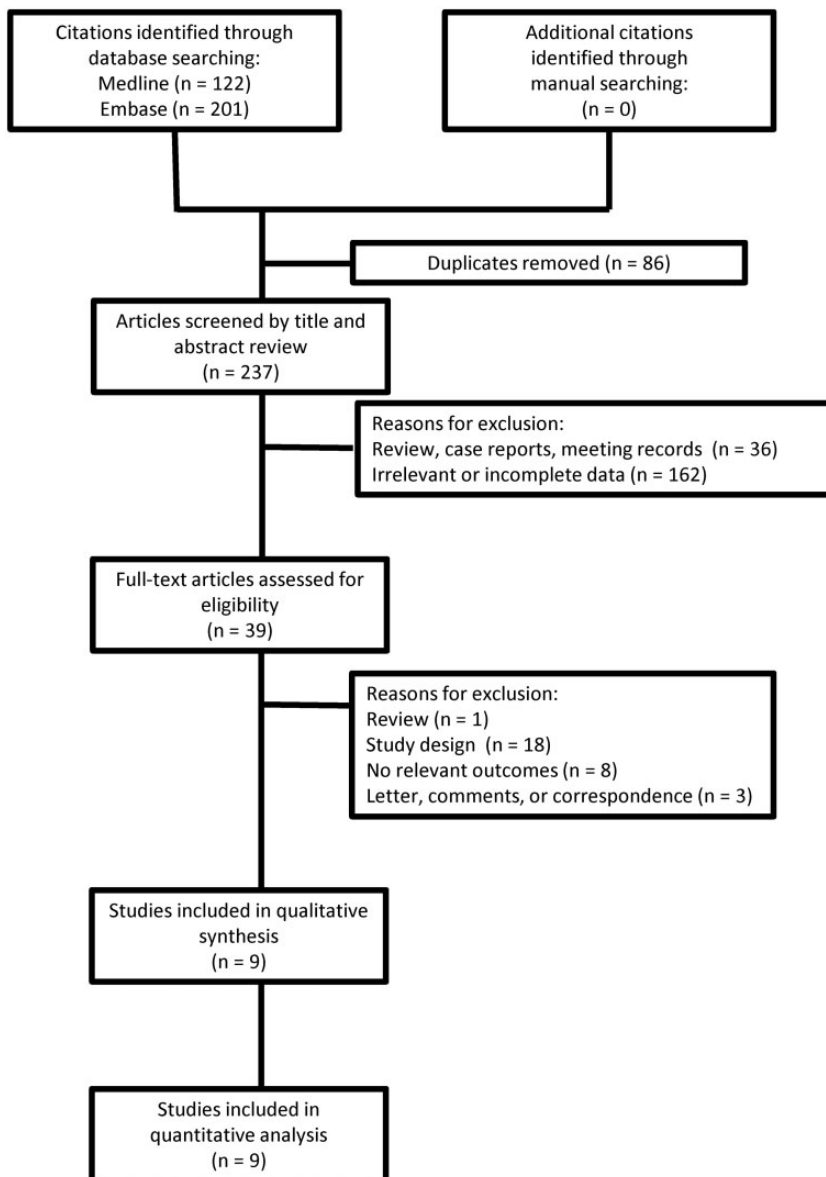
Citations identified through database searching:
Medline (n = 122)
Embase (n = 201)

Additional citations identified through manual searching:
(n = 0)

Duplicates removed (n = 86)

Articles screened by title and abstract review
(n = 237)

Reasons for exclusion:
Review, case reports, meeting records (n = 36)
Irrelevant or incomplete data (n = 162)

Full-text articles assessed for eligibility
(n = 39)

Reasons for exclusion:
Review (n = 1)
Study design (n = 18)
No relevant outcomes (n = 8)
Letter, comments, or correspondence (n = 3)

Studies included in qualitative synthesis
(n = 9)

Studies included in quantitative analysis
(n = 9)